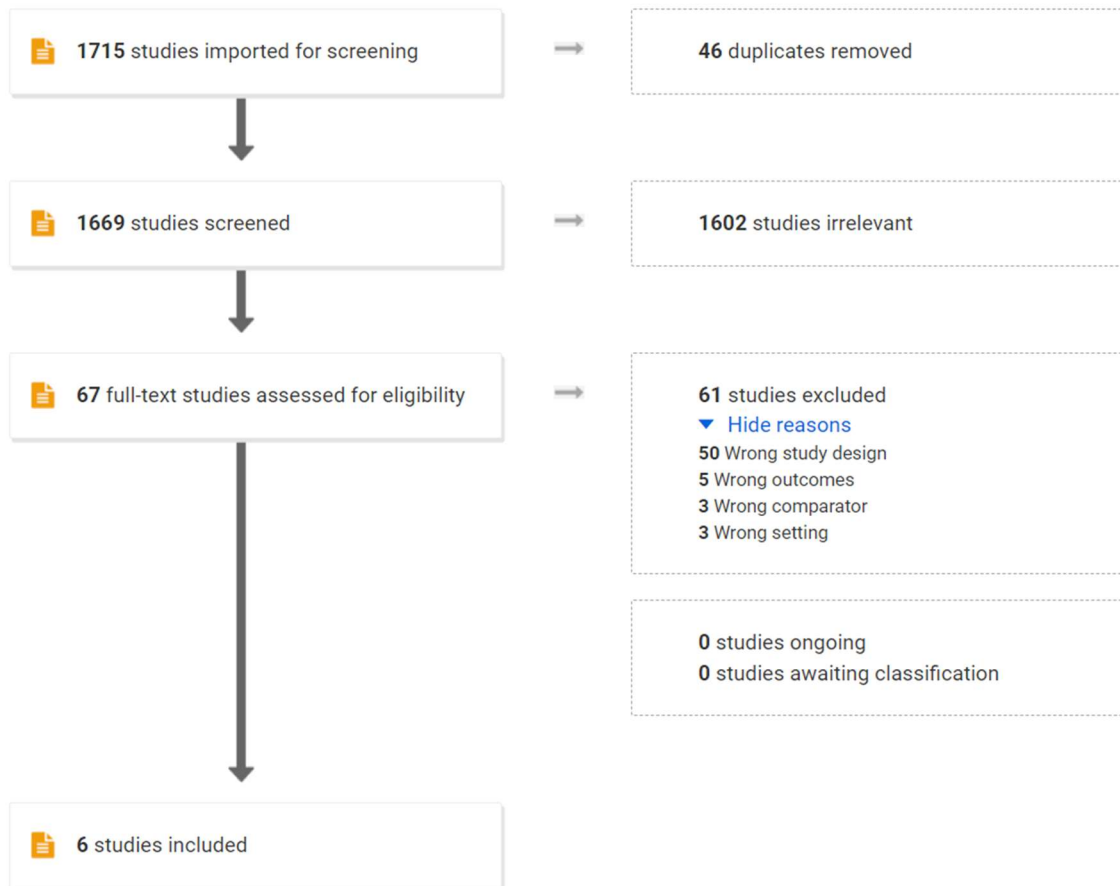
1715 studies imported for screening

46 duplicates removed

1669 studies screened

1602 studies irrelevant

67 full-text studies assessed for eligibility

61 studies excluded
Hide reasons
50 Wrong study design
5 Wrong outcomes
3 Wrong comparator
3 Wrong setting

0 studies ongoing
0 studies awaiting classification

6 studies included